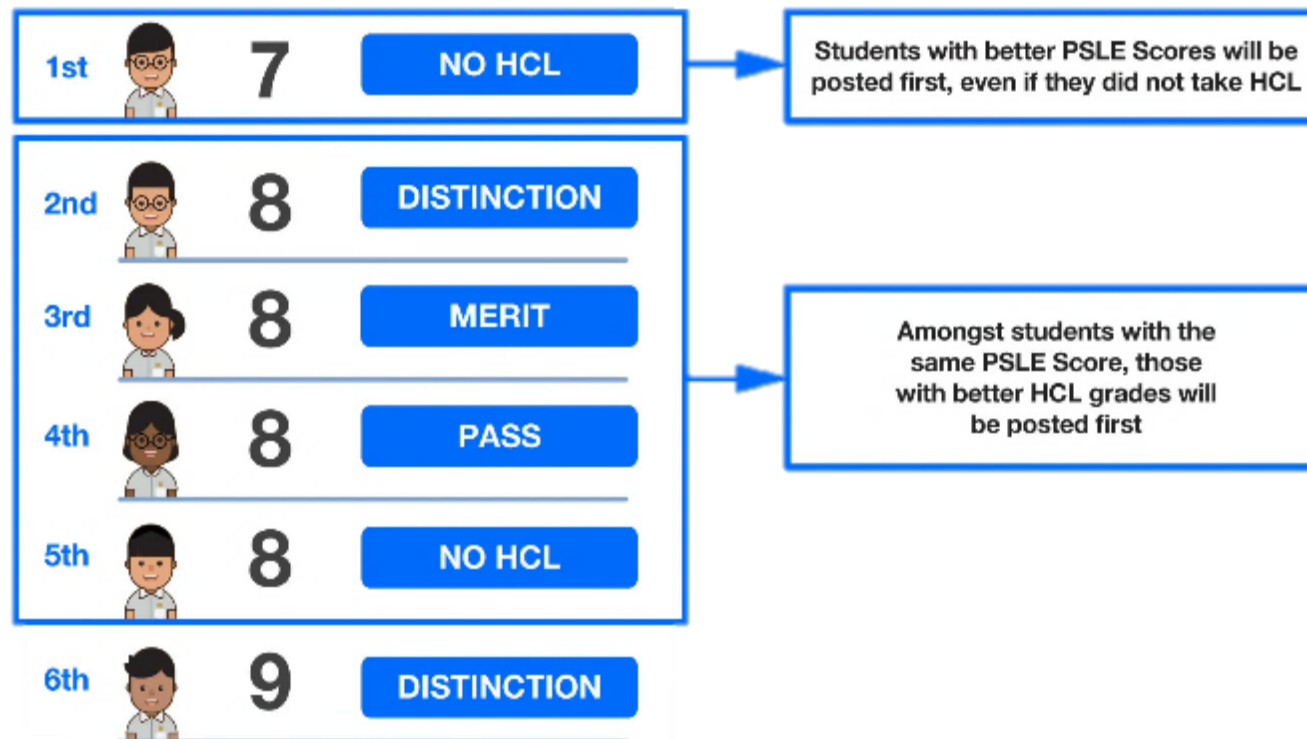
1st 7 NO HCL

Students with better PSLE Scores will be posted first, even if they did not take HCL

2nd 8 DISTINCTION

3rd 8 MERIT

4th 8 PASS

5th 8 NO HCL

Amongst students with the same PSLE Score, those with better HCL grades will be posted first

6th 9 DISTINCTION